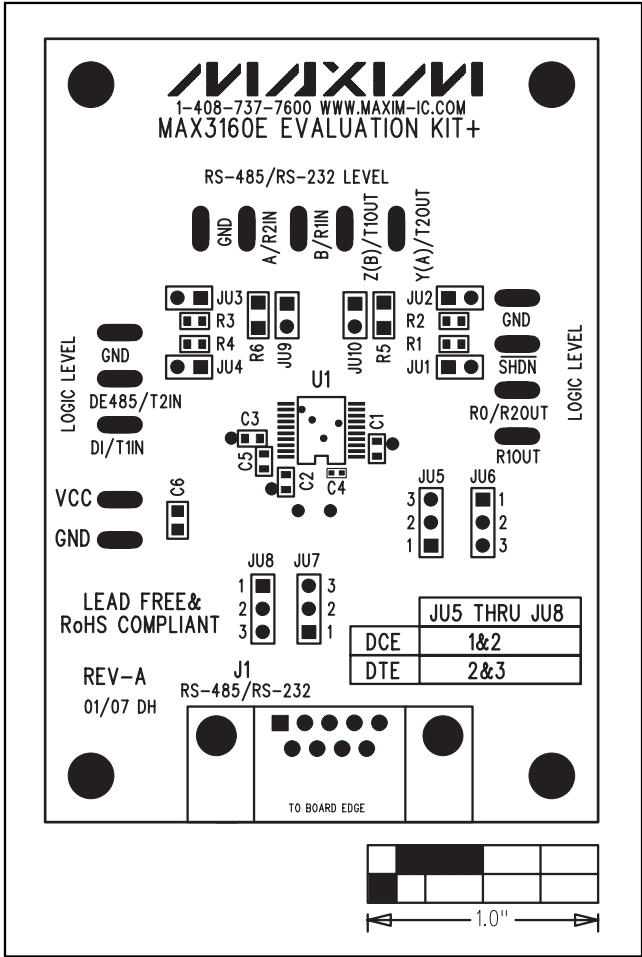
MAXIM
1-408-737-7600 WWW.MAXIM-IC.COM
MAX3160E EVALUATION KIT+

RS-485/RS-232 LEVEL

GND
A/R2IN
B/R1IN
Z(B)/T1OUT
Y(A)/T2OUT

JU3
R3
R4
JU4
R6
JU9
JU10
R5
JU2
R2
R1
JU1

GND
$\overline{SHDN}$
RO/R2OUT
R1OUT
LOGIC LEVEL

LOGIC LEVEL
GND
DE485/T2IN
DI/T1IN

U1
C3
C5
C2
C4
C1

VCC
GND
C6

JU5
JU6
3
2
1
1
2
3

JU8
JU7
1
2
3
3
2
1

LEAD FREE&
RoHS COMPLIANT

|  | JU5 THRU JU8 |
|---|---|
| DCE | 1&2 |
| DTE | 2&3 |

REV-A
01/07 DH

J1
RS-485/RS-232

TO BOARD EDGE

1.0"